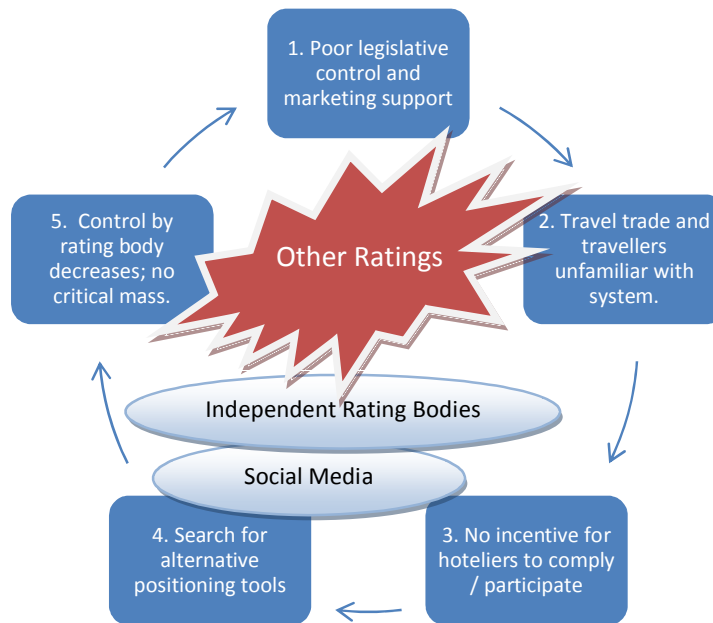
1. Poor legislative control and marketing support

2. Travel trade and travellers unfamiliar with system.

3. No incentive for hoteliers to comply / participate

4. Search for alternative positioning tools

5. Control by rating body decreases; no critical mass.

Other Ratings

Independent Rating Bodies

Social Media